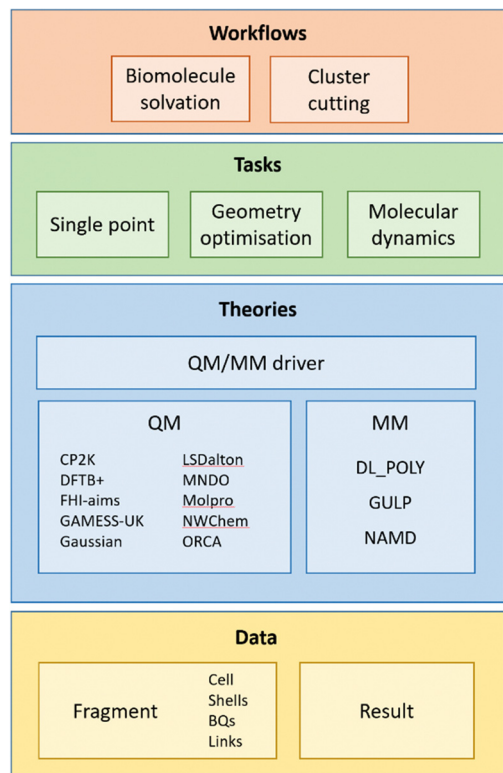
Workflows

Biomolecule solvation

Cluster cutting

Tasks

Single point

Geometry optimisation

Molecular dynamics

Theories

QM/MM driver

QM

CP2K
DFTB+
FHI-aims
GAMESS-UK
Gaussian

LSDalton
MNDO
Molpro
NWChem
ORCA

MM

DL_POLY
GULP
NAMD

Data

Fragment

Cell
Shells
BQs
Links

Result